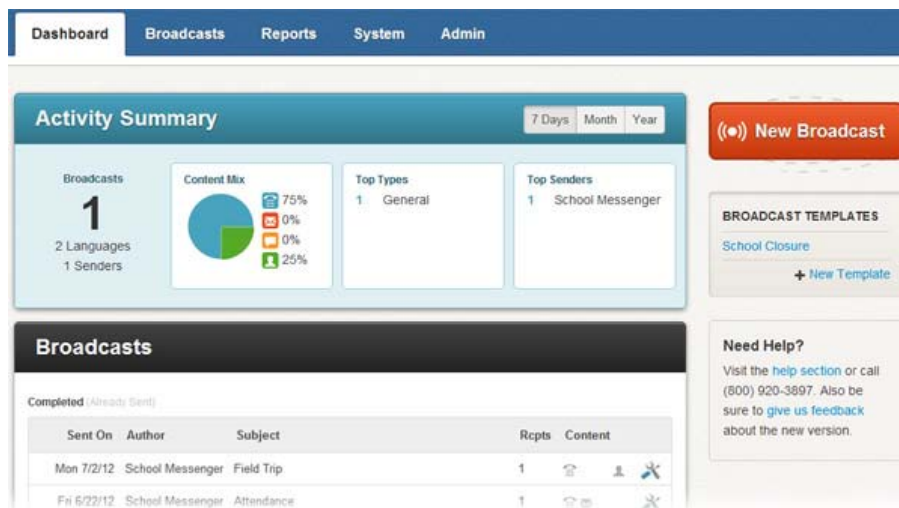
Dashboard Broadcasts Reports System Admin

Activity Summary

7 Days Month Year

Broadcasts
1
2 Languages
1 Senders

Content Mix
75%
0%
0%
25%

Top Types
1 General

Top Senders
1 School Messenger

((•)) New Broadcast

BROADCAST TEMPLATES
School Closure
+ New Template

Broadcasts

Completed (Already Sent)

| Sent On | Author | Subject | Rcpts | Content |
|---|---|---|---|---|
| Mon 7/2/12 | School Messenger | Field Trip | 1 | |
| Fri 6/22/12 | School Messenger | Attendance | 1 | |

Need Help?
Visit the help section or call (800) 920-3897. Also be sure to give us feedback about the new version.